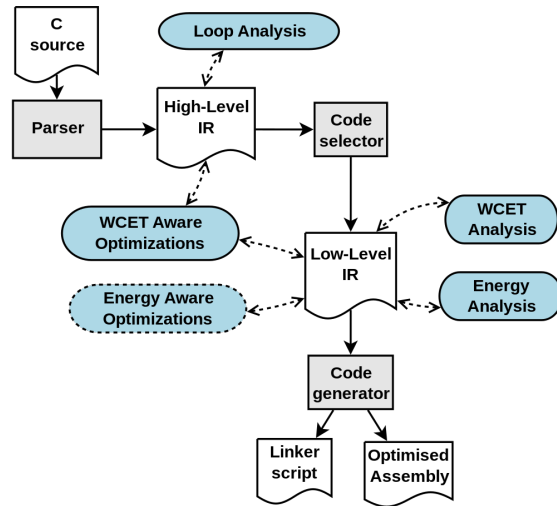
C source

Loop Analysis

High-Level IR

Parser

Code selector

WCET Aware Optimizations

WCET Analysis

Low-Level IR

Energy Aware Optimizations

Energy Analysis

Code generator

Linker script

Optimised Assembly